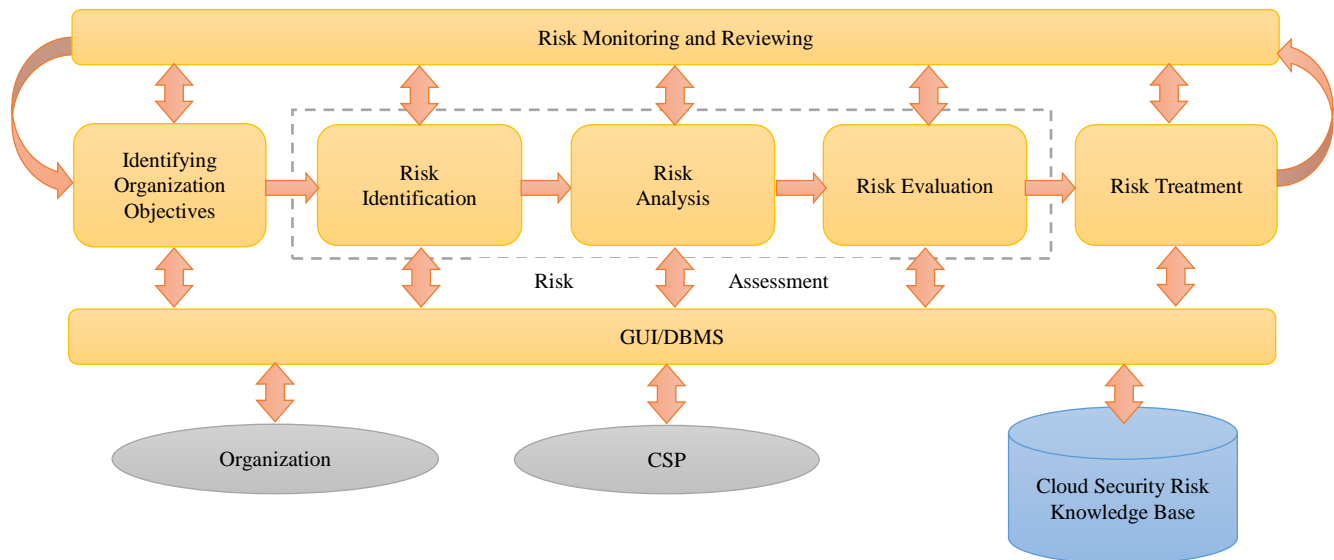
Risk Monitoring and Reviewing

Identifying Organization Objectives

Risk Identification

Risk Analysis

Risk Evaluation

Risk Treatment

Risk Assessment

GUI/DBMS

Organization

CSP

Cloud Security Risk Knowledge Base